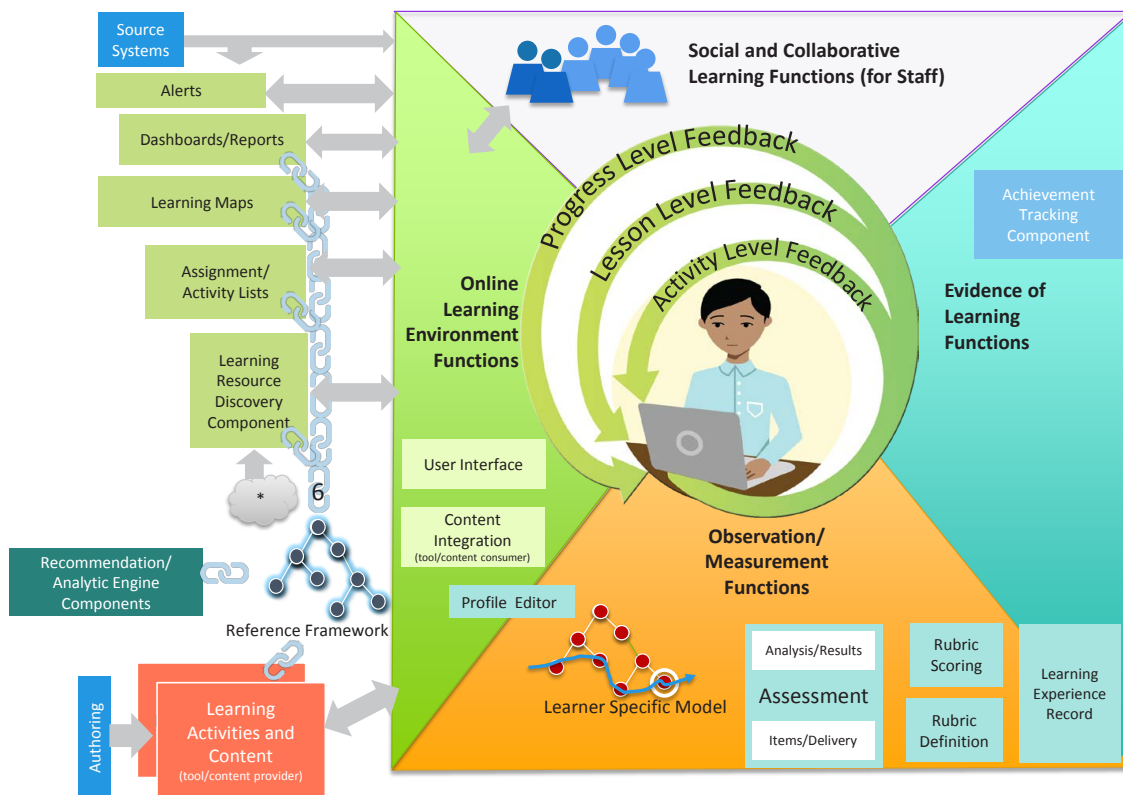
Source Systems

Alerts

Dashboards/Reports

Learning Maps

Assignment/ Activity Lists

Learning Resource Discovery Component

*

6

Recommendation/ Analytic Engine Components

Reference Framework

Authoring

Learning Activities and Content (tool/content provider)

Social and Collaborative Learning Functions (for Staff)

Progress Level Feedback

Lesson Level Feedback

Activity Level Feedback

Online Learning Environment Functions

Achievement Tracking Component

Evidence of Learning Functions

User Interface

Content Integration (tool/content consumer)

Profile Editor

Observation/ Measurement Functions

Learner Specific Model

Analysis/Results

Assessment

Items/Delivery

Rubric Scoring

Rubric Definition

Learning Experience Record